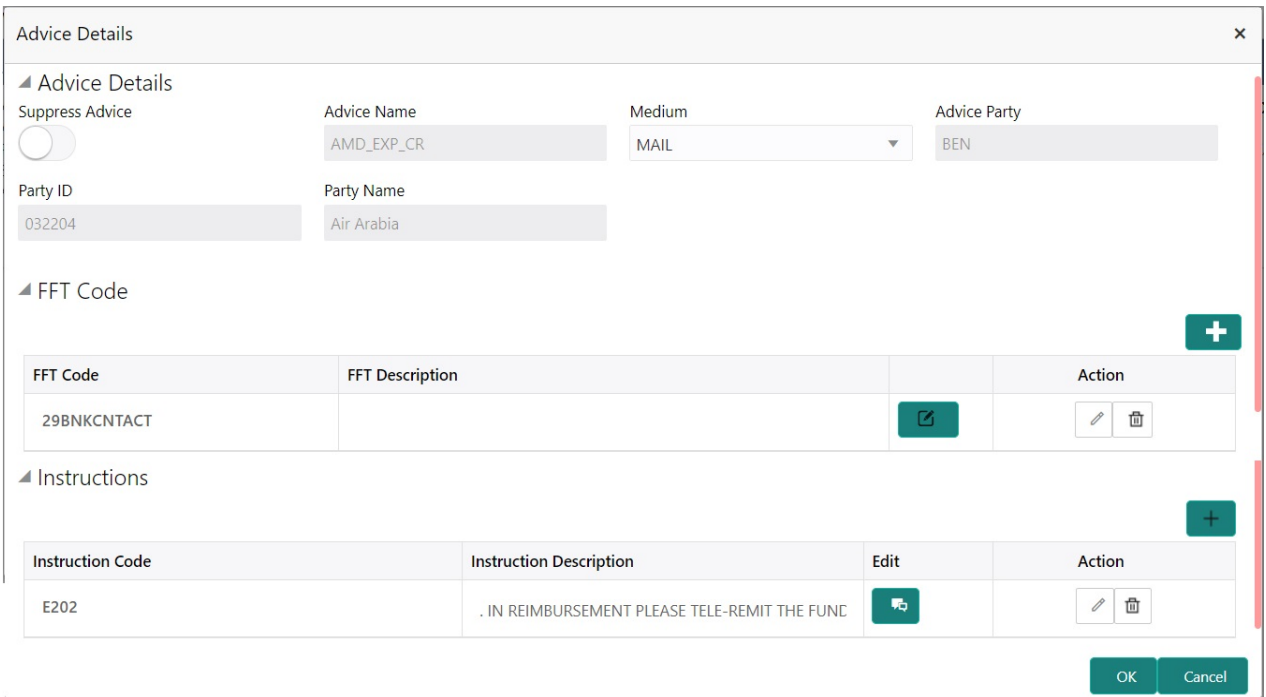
Advice Details ×

Advice Details

Suppress Advice

Advice Name
AMD_EXP_CR

Medium
MAIL

Advice Party
BEN

Party ID
032204

Party Name
Air Arabia

FFT Code

| FFT Code | FFT Description | | Action |
|---|---|---|---|
| 29BNKCNTACT | | | |

Instructions

| Instruction Code | Instruction Description | Edit | Action |
|---|---|---|---|
| E202 | . IN REIMBURSEMENT PLEASE TELE-REMIT THE FUND | | |

OK Cancel